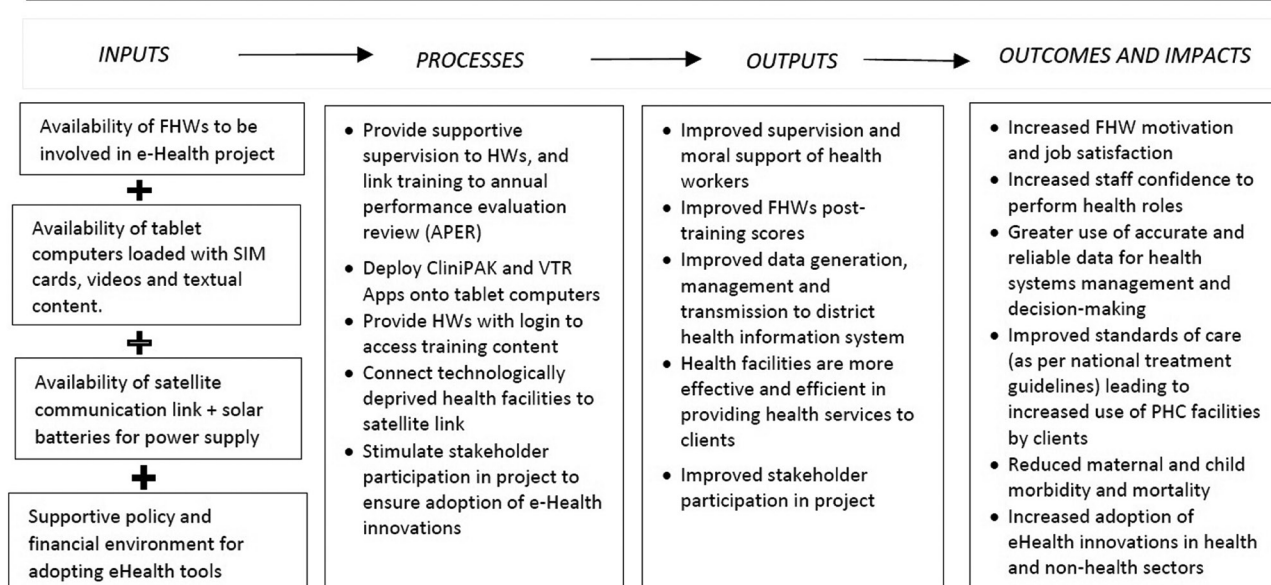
INPUTS → PROCESSES → OUTPUTS → OUTCOMES AND IMPACTS

Availability of FHWs to be involved in e-Health project

+

Availability of tablet computers loaded with SIM cards, videos and textual content.

+

Availability of satellite communication link + solar batteries for power supply

+

Supportive policy and financial environment for adopting eHealth tools

- Provide supportive supervision to HWs, and link training to annual performance evaluation review (APER)
- Deploy CliniPAK and VTR Apps onto tablet computers
- Provide HWs with login to access training content
- Connect technologically deprived health facilities to satellite link
- Stimulate stakeholder participation in project to ensure adoption of e-Health innovations

- Improved supervision and moral support of health workers
- Improved FHWs post-training scores
- Improved data generation, management and transmission to district health information system
- Health facilities are more effective and efficient in providing health services to clients
- Improved stakeholder participation in project

- Increased FHW motivation and job satisfaction
- Increased staff confidence to perform health roles
- Greater use of accurate and reliable data for health systems management and decision-making
- Improved standards of care (as per national treatment guidelines) leading to increased use of PHC facilities by clients
- Reduced maternal and child morbidity and mortality
- Increased adoption of eHealth innovations in health and non-health sectors